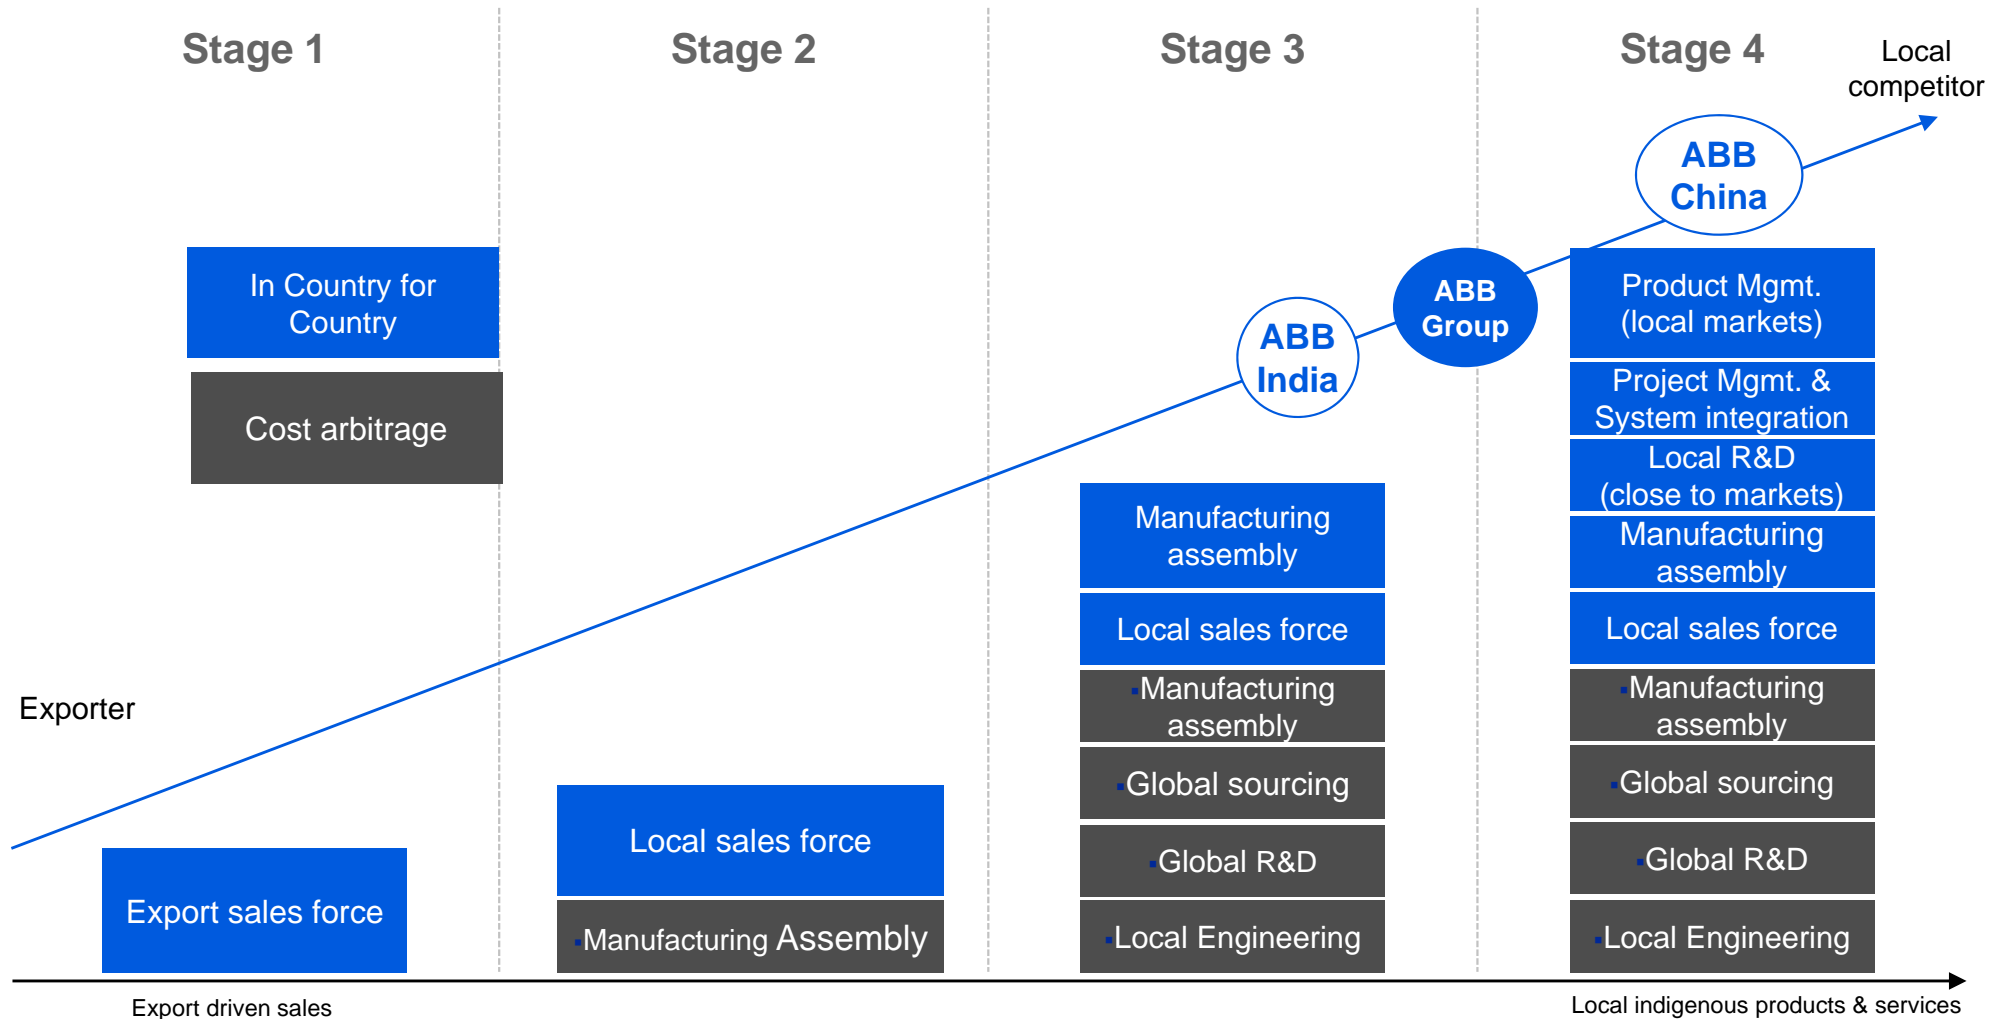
Stage 1

Stage 2

Stage 3

Stage 4

Local competitor

ABB China

ABB Group

ABB India

In Country for Country

Cost arbitrage

Exporter

Export sales force

Local sales force

Manufacturing Assembly

Manufacturing assembly

Local sales force

Manufacturing assembly

Global sourcing

Global R&D

Local Engineering

Product Mgmt. (local markets)

Project Mgmt. & System integration

Local R&D (close to markets)

Manufacturing assembly

Local sales force

Manufacturing assembly

Global sourcing

Global R&D

Local Engineering

Export driven sales

Local indigenous products & services